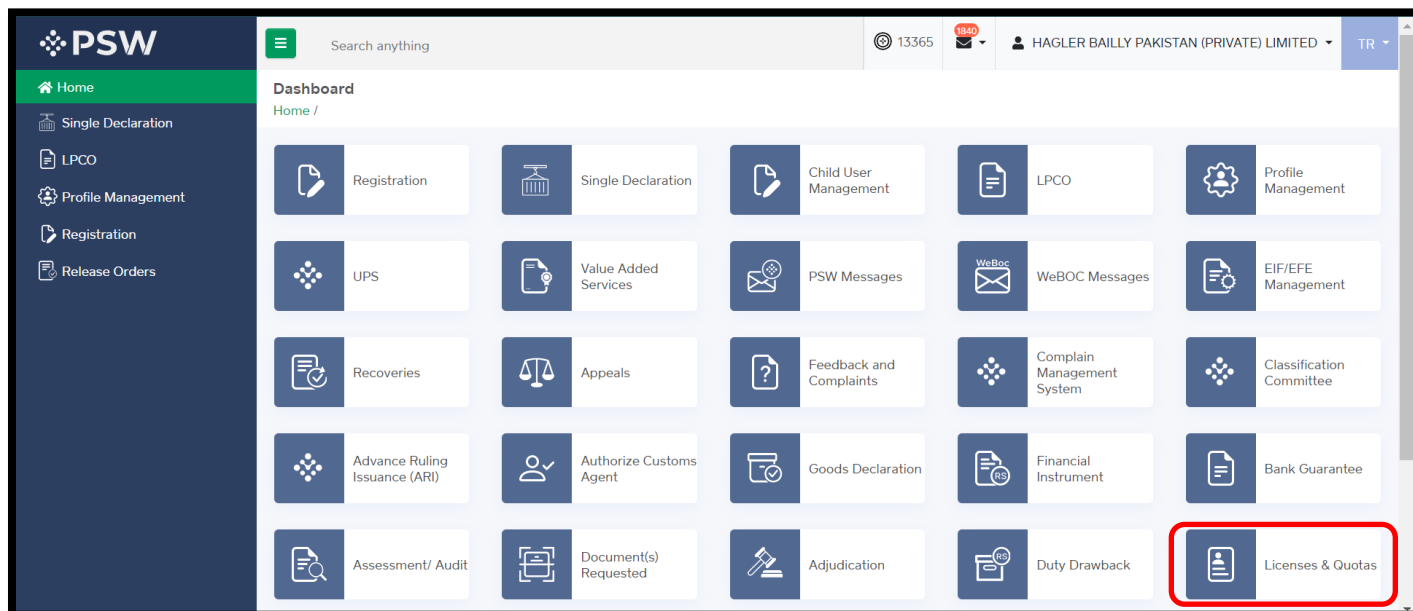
PSW

Home
Single Declaration
LPCO
Profile Management
Registration
Release Orders

Search anything

13365
1840
HAGLER BAILLY PAKISTAN (PRIVATE) LIMITED
TR

Dashboard
Home /

Registration
Single Declaration
Child User Management
LPCO
Profile Management

UPS
Value Added Services
PSW Messages
WeBoc
WeBOC Messages
EIF/EFE Management

Recoveries
Appeals
Feedback and Complaints
Complain Management System
Classification Committee

Advance Ruling Issuance (ARI)
Authorize Customs Agent
Goods Declaration
RS
Financial Instrument
Bank Guarantee

Assessment/ Audit
Document(s) Requested
Adjudication
RS
Duty Drawback
Licenses & Quotas